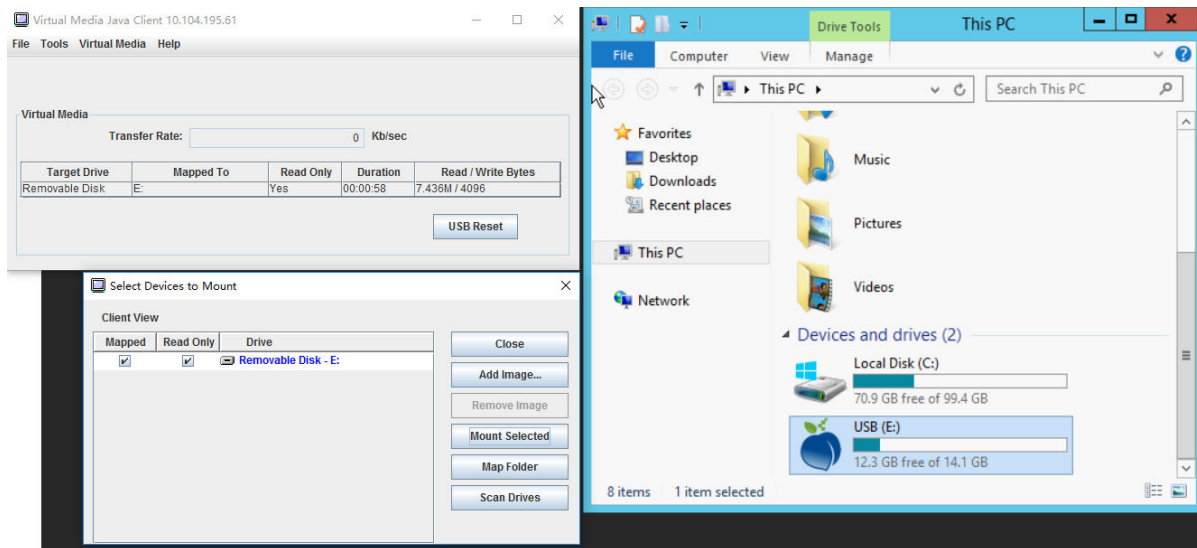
Virtual Media Java Client 10.104.195.61

File Tools Virtual Media Help

Virtual Media

Transfer Rate: 0 Kb/sec

| Target Drive | Mapped To | Read Only | Duration | Read / Write Bytes |
|---|---|---|---|---|
| Removable Disk | E: | Yes | 00:00:58 | 7.436M / 4096 |

USB Reset

Select Devices to Mount

Client View

| Mapped | Read Only | Drive |
|---|---|---|
| ✔ | ✔ | Removable Disk - E: |

Close
Add Image...
Remove Image
Mount Selected
Map Folder
Scan Drives

Drive Tools This PC

File Computer View Manage

This PC

Search This PC

Favorites
Desktop
Downloads
Recent places

This PC

Network

Music

Pictures

Videos

Devices and drives (2)

Local Disk (C:)
70.9 GB free of 99.4 GB

USB (E:)
12.3 GB free of 14.1 GB

8 items 1 item selected